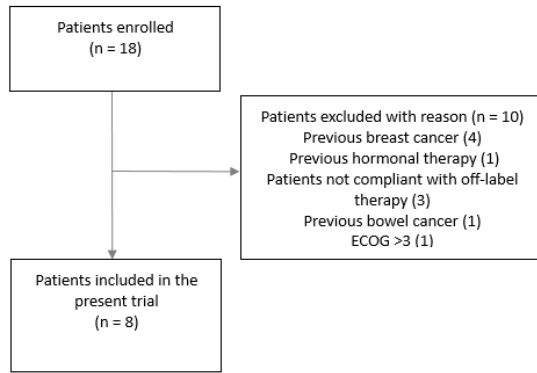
Patients enrolled
(n = 18)

Patients excluded with reason (n = 10)
Previous breast cancer (4)
Previous hormonal therapy (1)
Patients not compliant with off-label therapy (3)
Previous bowel cancer (1)
ECOG >3 (1)

Patients included in the present trial
(n = 8)